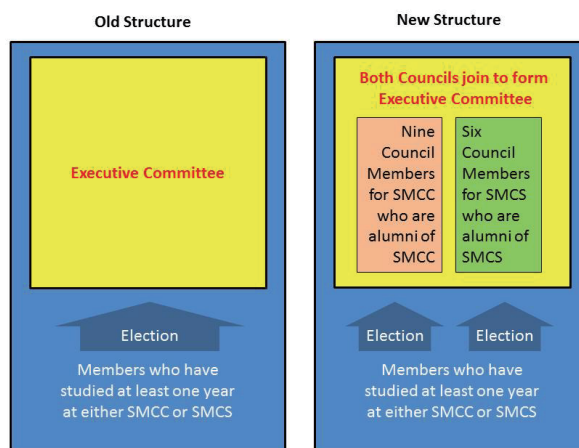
Old Structure

Executive Committee

Election

Members who have studied at least one year at either SMCC or SMCS

New Structure

Both Councils join to form Executive Committee

Nine Council Members for SMCC who are alumni of SMCC

Six Council Members for SMCS who are alumni of SMCS

Election

Election

Members who have studied at least one year at either SMCC or SMCS